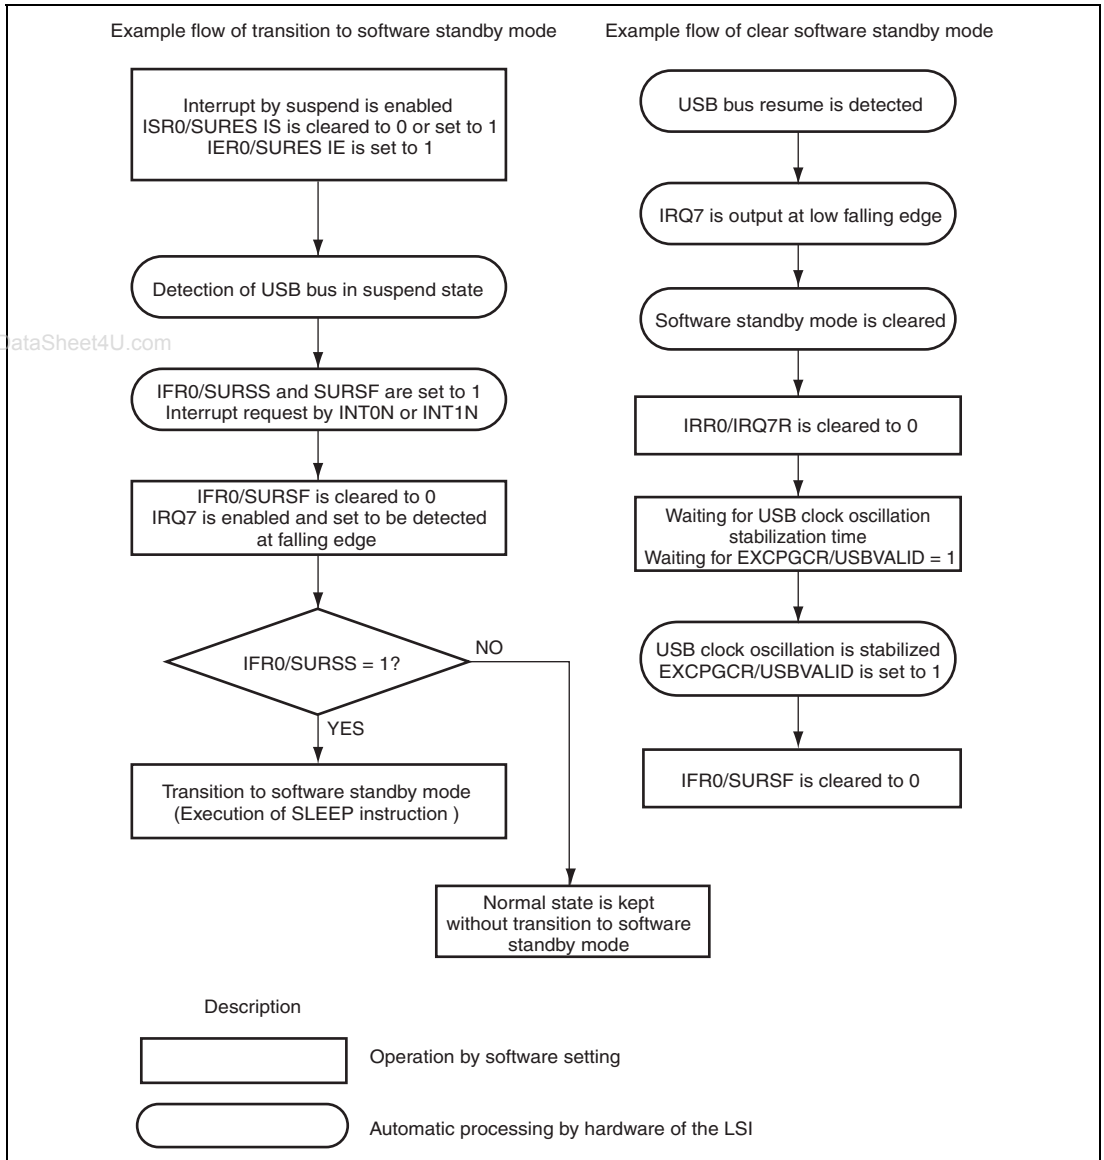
Example flow of transition to software standby mode

Interrupt by suspend is enabled
ISR0/SURES IS is cleared to 0 or set to 1
IER0/SURES IE is set to 1

Detection of USB bus in suspend state

IFR0/SURSS and SURSF are set to 1
Interrupt request by INT0N or INT1N

IFR0/SURSF is cleared to 0
IRQ7 is enabled and set to be detected at falling edge

IFR0/SURSS = 1?

NO

YES

Transition to software standby mode
(Execution of SLEEP instruction )

Normal state is kept without transition to software standby mode

Example flow of clear software standby mode

USB bus resume is detected

IRQ7 is output at low falling edge

Software standby mode is cleared

IRR0/IRQ7R is cleared to 0

Waiting for USB clock oscillation stabilization time
Waiting for EXCPGCR/USBVALID = 1

USB clock oscillation is stabilized
EXCPGCR/USBVALID is set to 1

IFR0/SURSF is cleared to 0

DataSheet4U.com

Description

Operation by software setting

Automatic processing by hardware of the LSI